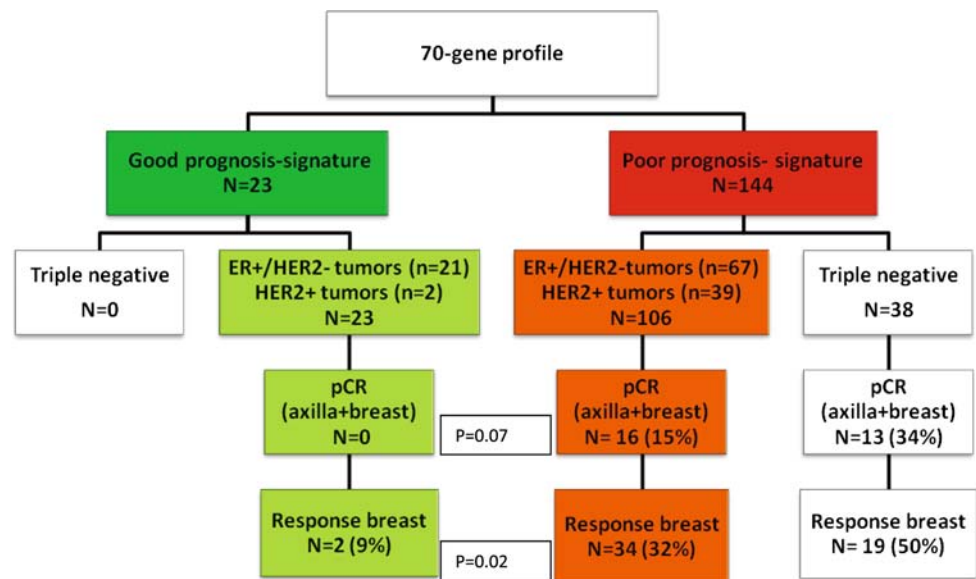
70-gene profile

Good prognosis-signature
N=23

Poor prognosis- signature
N=144

Triple negative
N=0

ER+/HER2- tumors (n=21)
HER2+ tumors (n=2)
N=23

ER+/HER2-tumors (n=67)
HER2+ tumors (n=39)
N=106

Triple negative
N=38

pCR
(axilla+breast)
N=0

P=0.07

pCR
(axilla+breast)
N= 16 (15%)

pCR
(axilla+breast)
N=13 (34%)

Response breast
N=2 (9%)

P=0.02

Response breast
N=34 (32%)

Response breast
N= 19 (50%)